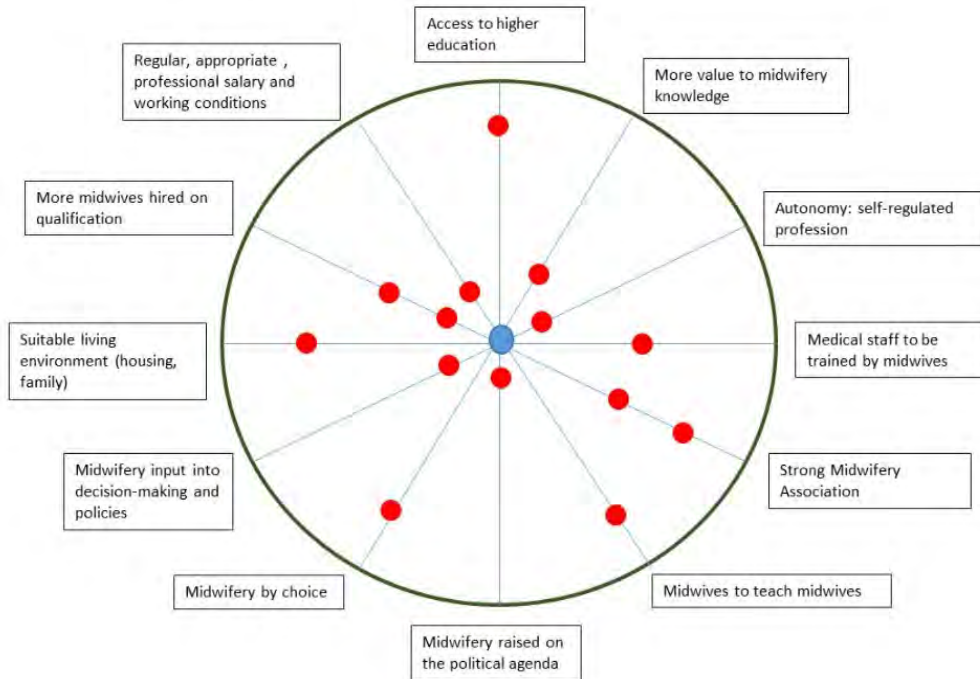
Access to higher education

Regular, appropriate , professional salary and working conditions

More value to midwifery knowledge

More midwives hired on qualification

Autonomy: self-regulated profession

Suitable living environment (housing, family)

Medical staff to be trained by midwives

Midwifery input into decision-making and policies

Strong Midwifery Association

Midwifery by choice

Midwives to teach midwives

Midwifery raised on the political agenda